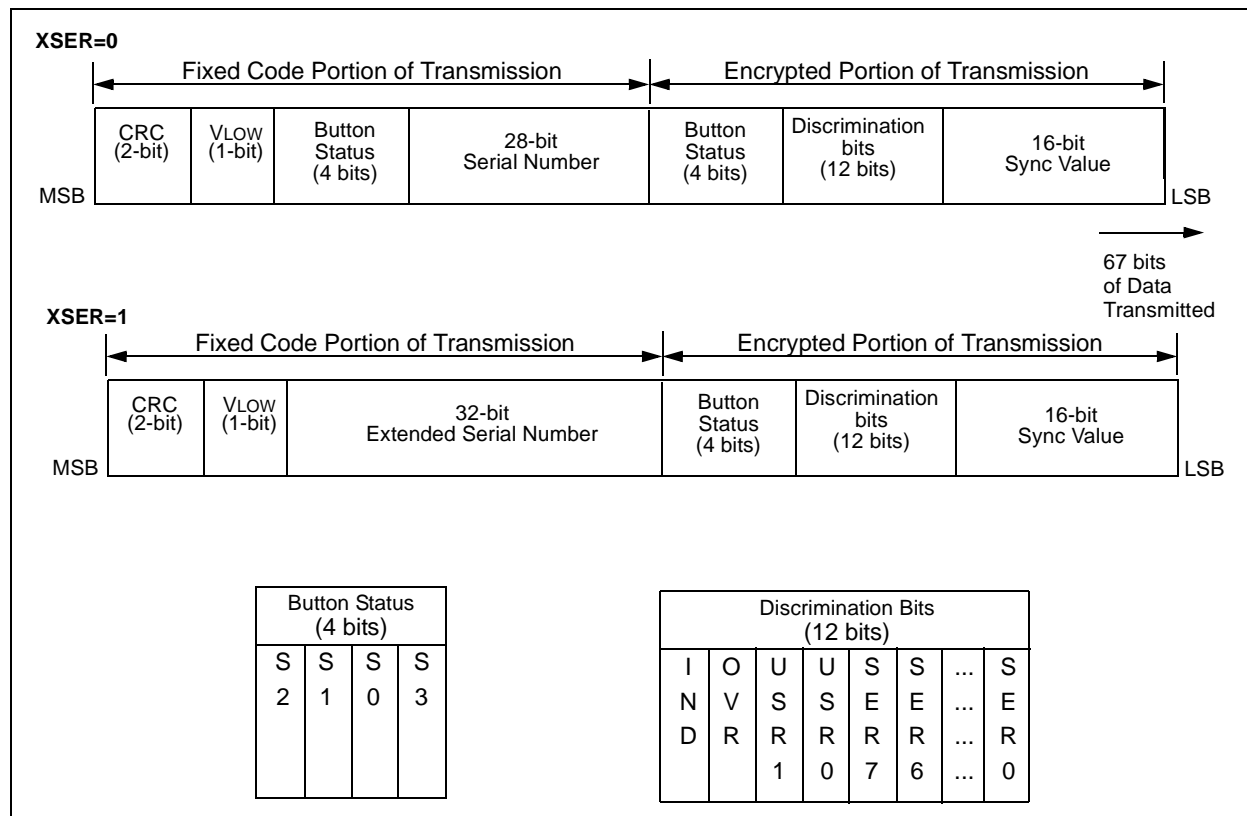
XSER=0

Fixed Code Portion of Transmission

Encrypted Portion of Transmission

| CRC (2-bit) | VLOW (1-bit) | Button Status (4 bits) | 28-bit Serial Number | Button Status (4 bits) | Discrimination bits (12 bits) | 16-bit Sync Value |
|---|---|---|---|---|---|---|

MSB

LSB

67 bits of Data Transmitted

XSER=1

Fixed Code Portion of Transmission

Encrypted Portion of Transmission

| CRC (2-bit) | VLOW (1-bit) | 32-bit Extended Serial Number | Button Status (4 bits) | Discrimination bits (12 bits) | 16-bit Sync Value |
|---|---|---|---|---|---|

MSB

LSB

| Button Status (4 bits) | | | |
|---|---|---|---|
| S 2 | S 1 | S 0 | S 3 |

| Discrimination Bits (12 bits) | | | | | | | |
|---|---|---|---|---|---|---|---|
| I N D | O V R | U S R 1 | U S R 0 | S E R 7 | S E R 6 | ... ... ... ... | S E R 0 |